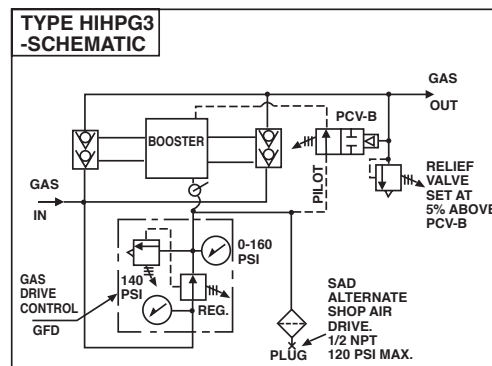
TYPE HIHPG3 -SCHEMATIC

GAS OUT

PCV-B

BOOSTER

PILOT

RELIEF VALVE SET AT 5% ABOVE PCV-B

GAS IN

0-160 PSI

140 PSI

REG.

GAS DRIVE CONTROL

GFD

SAD ALTERNATE SHOP AIR DRIVE. 1/2 NPT 120 PSI MAX.

PLUG